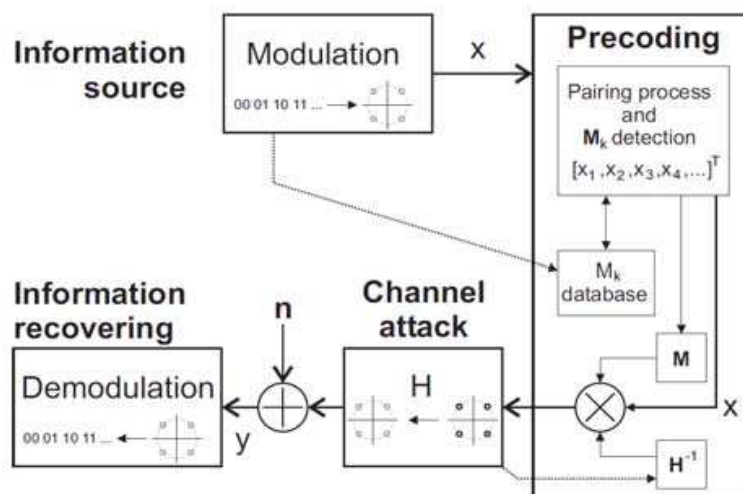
Information source

Modulation

00 01 10 11 ...

x

Precoding

Pairing process and $\mathbf{M}_k$ detection

$[x_1, x_2, x_3, x_4, ...]^T$

$M_k$ database

M

x

$H^{-1}$

Channel attack

H

n

Information recovering

Demodulation

00 01 10 11 ...

y